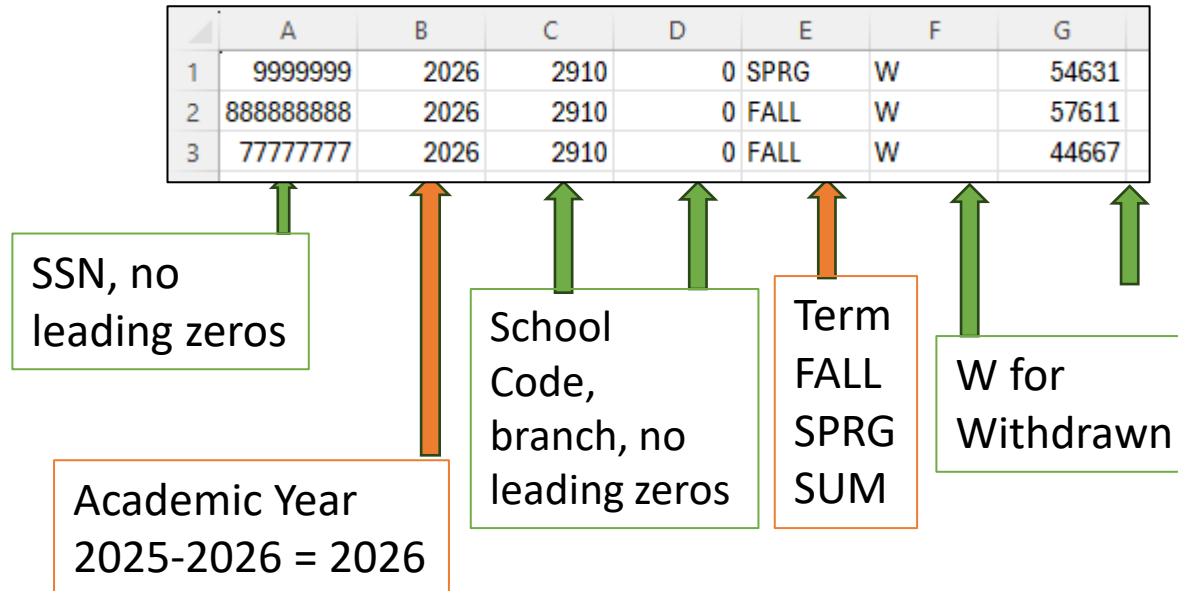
| | A | B | C | D | E | F | G |
|---|---|---|---|---|---|---|---|
| 1 | 9999999 | 2026 | 2910 | 0 | SPRG | W | 54631 |
| 2 | 888888888 | 2026 | 2910 | 0 | FALL | W | 57611 |
| 3 | 77777777 | 2026 | 2910 | 0 | FALL | W | 44667 |

SSN, no leading zeros

Academic Year 2025-2026 = 2026

School Code, branch, no leading zeros

Term FALL SPRG SUM

W for Withdrawn